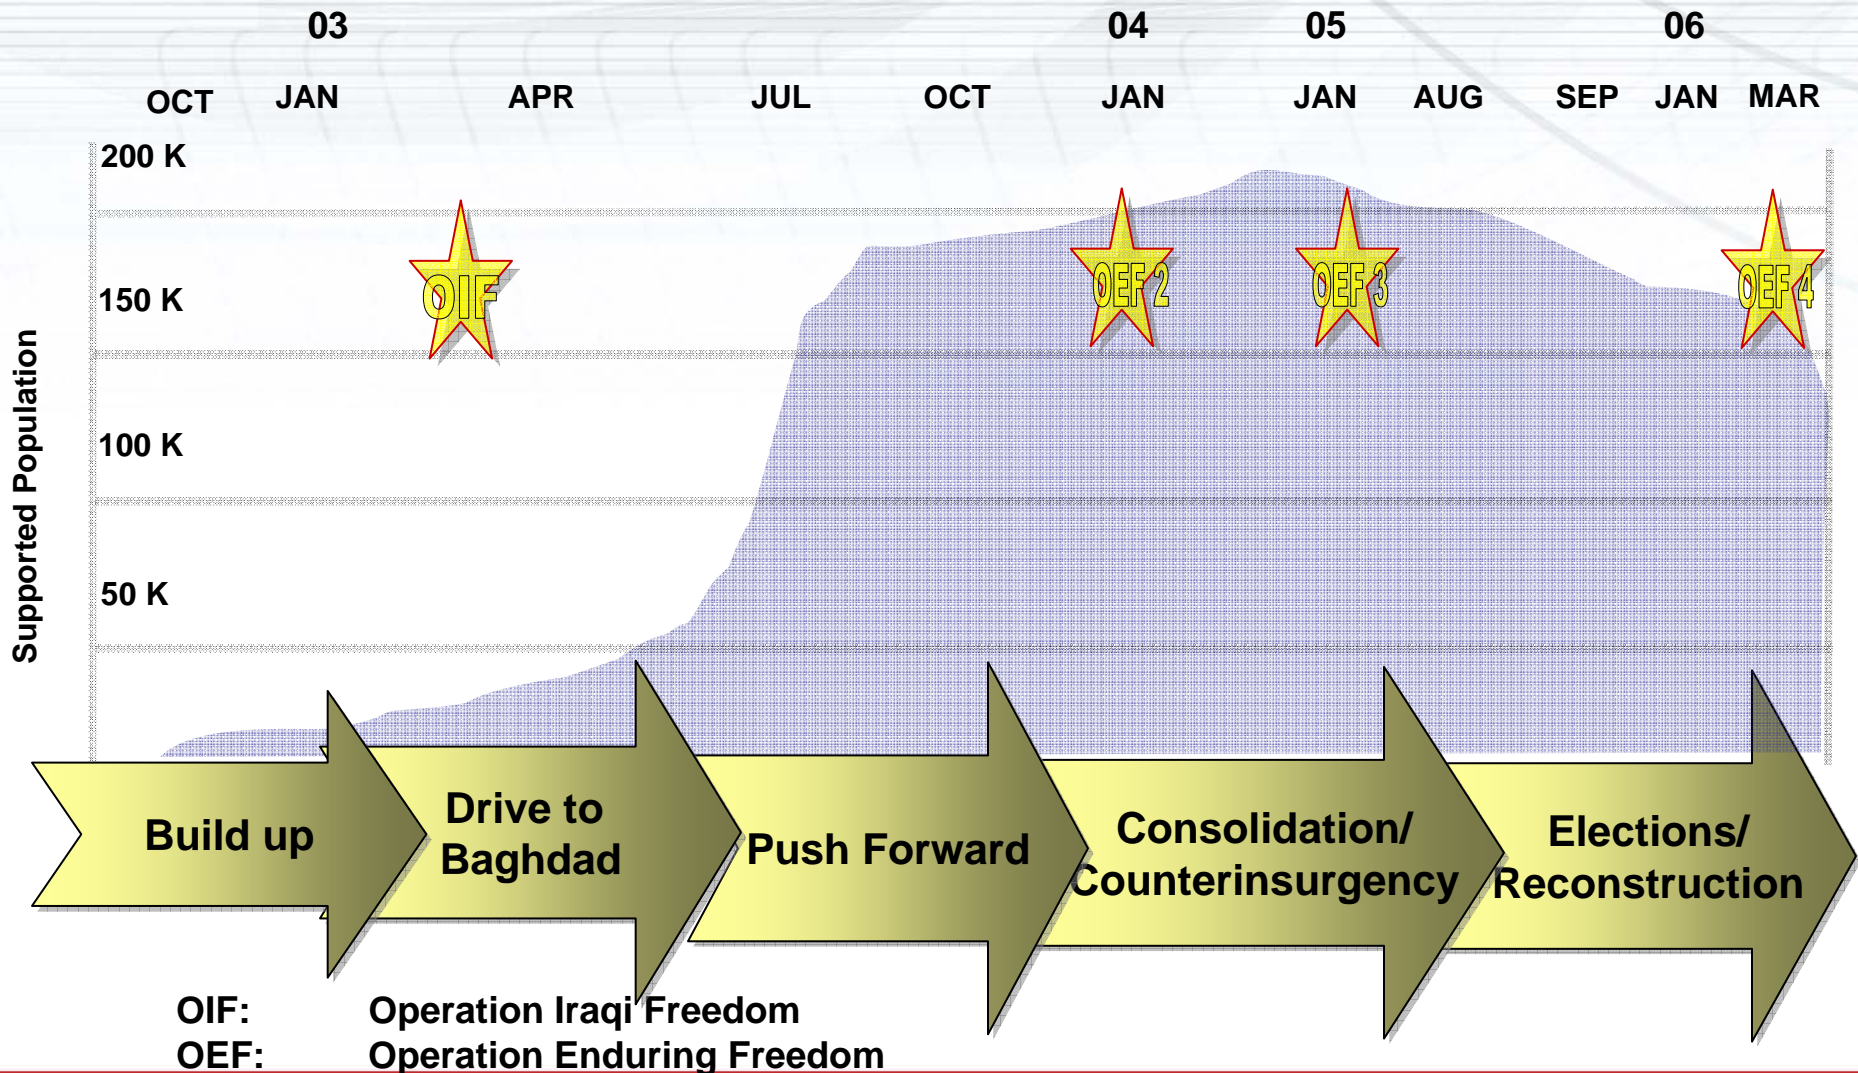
03 04 05 06

OCT JAN APR JUL OCT JAN JAN AUG SEP JAN MAR

200 K
150 K
100 K
50 K

Supported Population

OIF
OEF 2
OEF 3
OEF 4

Build up
Drive to Baghdad
Push Forward
Consolidation/ Counterinsurgency
Elections/ Reconstruction

OIF: Operation Iraqi Freedom
OEF: Operation Enduring Freedom